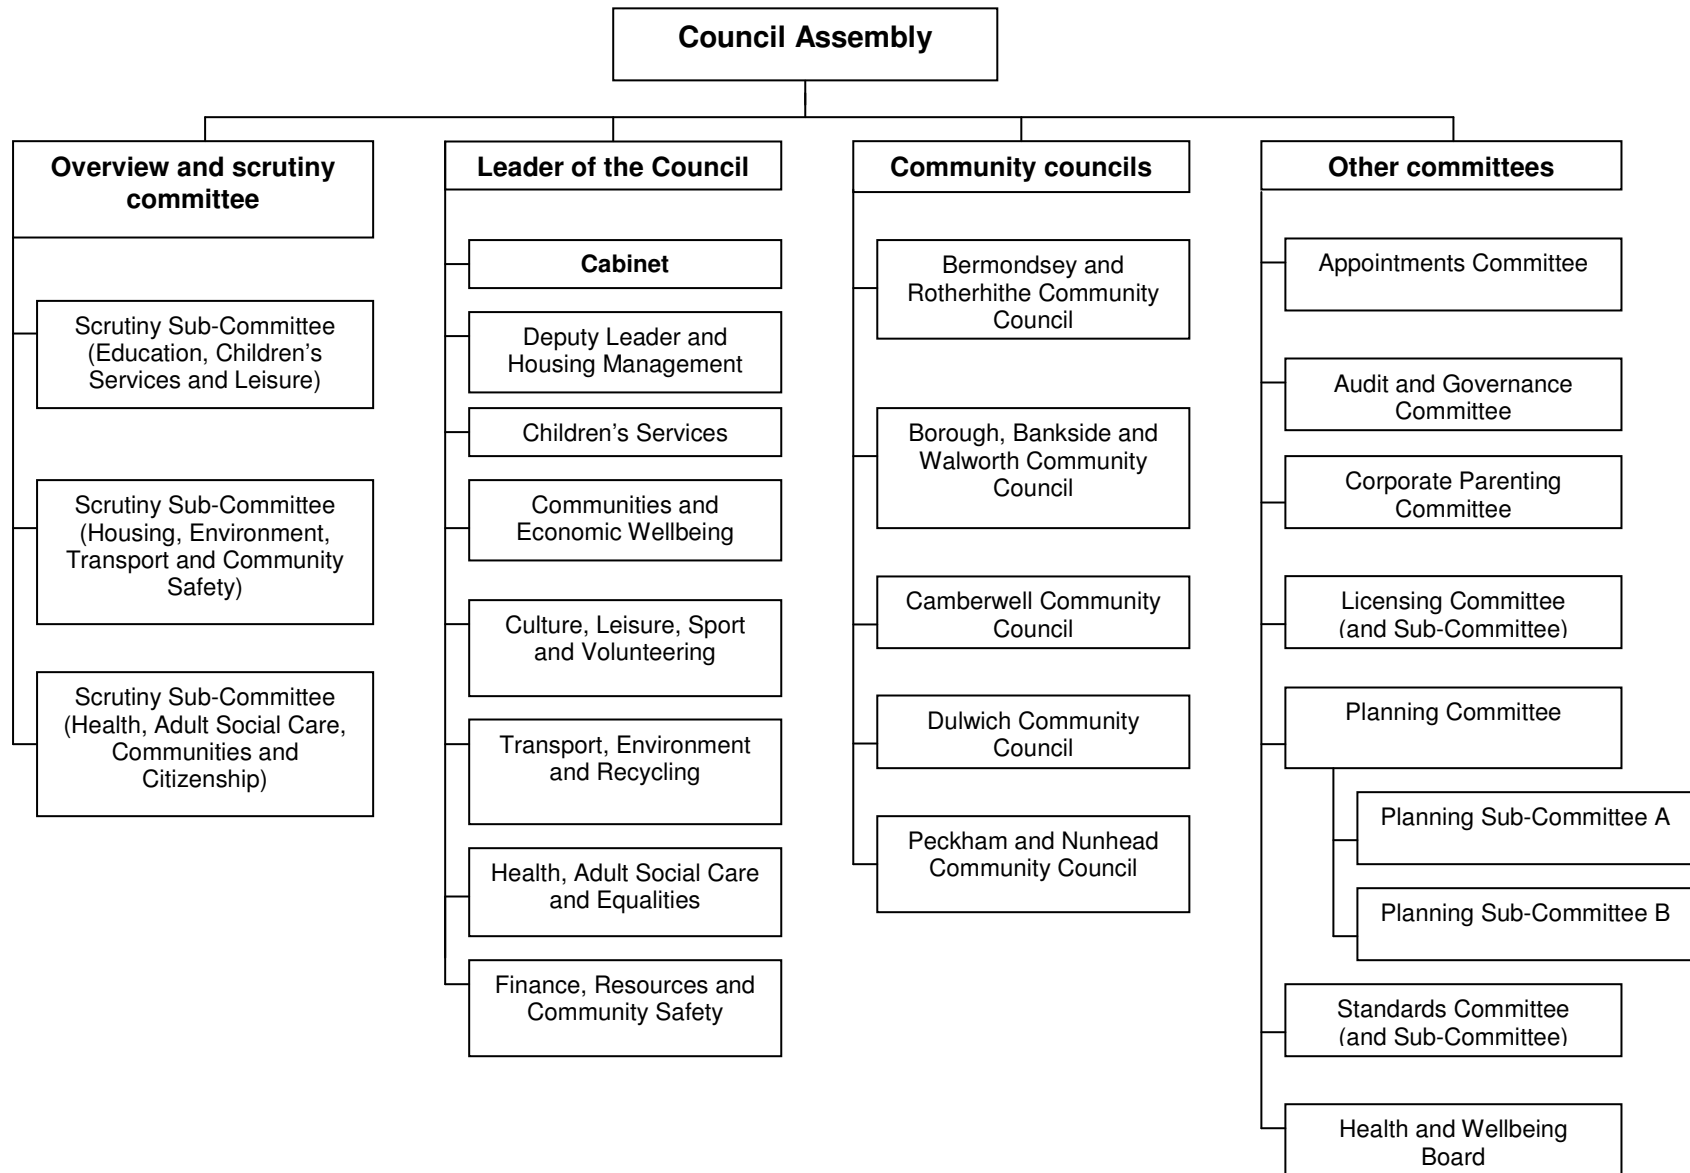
Council Assembly

Overview and scrutiny committee

Scrutiny Sub-Committee (Education, Children's Services and Leisure)

Scrutiny Sub-Committee (Housing, Environment, Transport and Community Safety)

Scrutiny Sub-Committee (Health, Adult Social Care, Communities and Citizenship)

Leader of the Council

Cabinet

Deputy Leader and Housing Management

Children's Services

Communities and Economic Wellbeing

Culture, Leisure, Sport and Volunteering

Transport, Environment and Recycling

Health, Adult Social Care and Equalities

Finance, Resources and Community Safety

Community councils

Bermondsey and Rotherhithe Community Council

Borough, Bankside and Walworth Community Council

Camberwell Community Council

Dulwich Community Council

Peckham and Nunhead Community Council

Other committees

Appointments Committee

Audit and Governance Committee

Corporate Parenting Committee

Licensing Committee (and Sub-Committee)

Planning Committee

Planning Sub-Committee A

Planning Sub-Committee B

Standards Committee (and Sub-Committee)

Health and Wellbeing Board